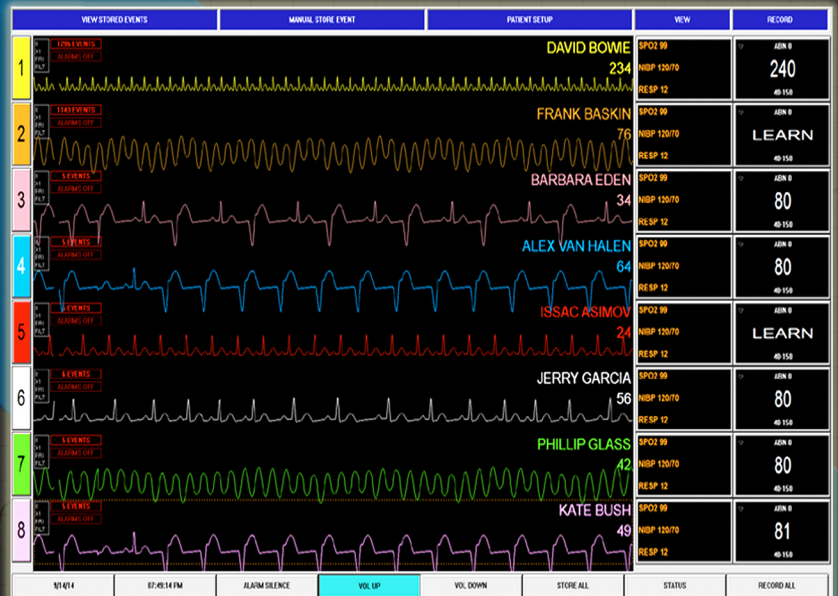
VIEW STORED EVENTS
MANUAL STORE EVENT
PATIENT SETUP
VIEW
RECORD

1
1296 EVENTS
ALARMS OFF
DAVID BOWIE
234
SPO2 99
NIBP 120/70
RESP 12
ABN 0
240
40-150

2
1345 EVENTS
ALARMS OFF
FRANK BASKIN
76
SPO2 99
NIBP 120/70
RESP 12
ABN 0
LEARN
40-150

3
5 EVENTS
ALARMS OFF
BARBARA EDEN
34
SPO2 99
NIBP 120/70
RESP 12
ABN 0
80
40-150

4
5 EVENTS
ALARMS OFF
ALEX VAN HALEN
64
SPO2 99
NIBP 120/70
RESP 12
ABN 0
80
40-150

5
5 EVENTS
ALARMS OFF
ISSAC ASIMOV
24
SPO2 99
NIBP 120/70
RESP 12
ABN 0
LEARN
40-150

6
5 EVENTS
ALARMS OFF
JERRY GARCIA
56
SPO2 99
NIBP 120/70
RESP 12
ABN 0
80
40-150

7
5 EVENTS
ALARMS OFF
PHILLIP GLASS
42
SPO2 99
NIBP 120/70
RESP 12
ABN 0
80
40-150

8
5 EVENTS
ALARMS OFF
KATE BUSH
49
SPO2 99
NIBP 120/70
RESP 12
ABN 0
81
40-150

1/14/14
07:49:14 PM
ALARM SILENCE
VOL UP
VOL DOWN
STORE ALL
STATUS
RECORD ALL